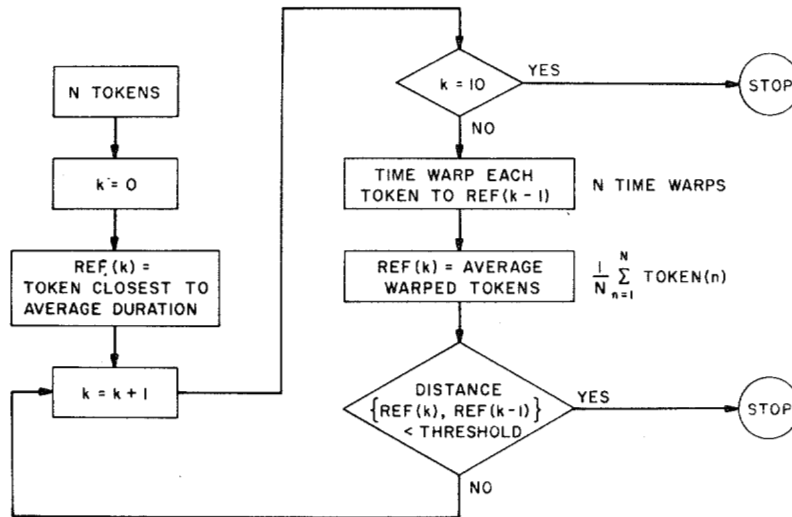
N TOKENS

k = 0

REF(k) = TOKEN CLOSEST TO AVERAGE DURATION

k = k + 1

k = 10

YES

STOP

NO

TIME WARP EACH TOKEN TO REF(k - 1)

N TIME WARPS

REF(k) = AVERAGE WARPED TOKENS

$\frac{1}{N}\sum_{n=1}^{N}$ TOKEN(n)

DISTANCE $\{$REF(k), REF(k - 1)$\}$ < THRESHOLD

YES

STOP

NO